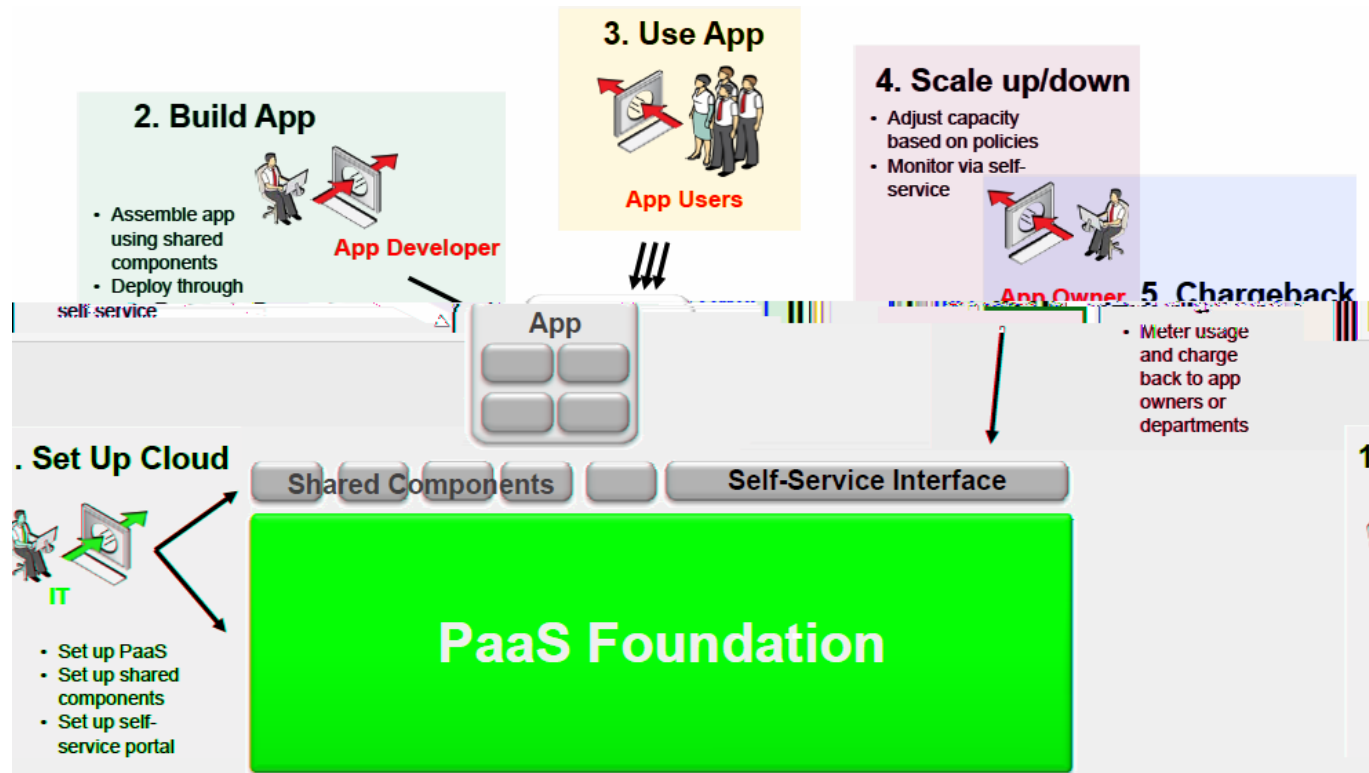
3. Use App

App Users

2. Build App

- Assemble app using shared components
- Deploy through self-service

App Developer

4. Scale up/down

- Adjust capacity based on policies
- Monitor via self-service

App Owner

5. Chargeback

- Meter usage and charge back to app owners or departments

App

. Set Up Cloud

IT

- Set up PaaS
- Set up shared components
- Set up self-service portal

Shared Components

Self-Service Interface

PaaS Foundation

1